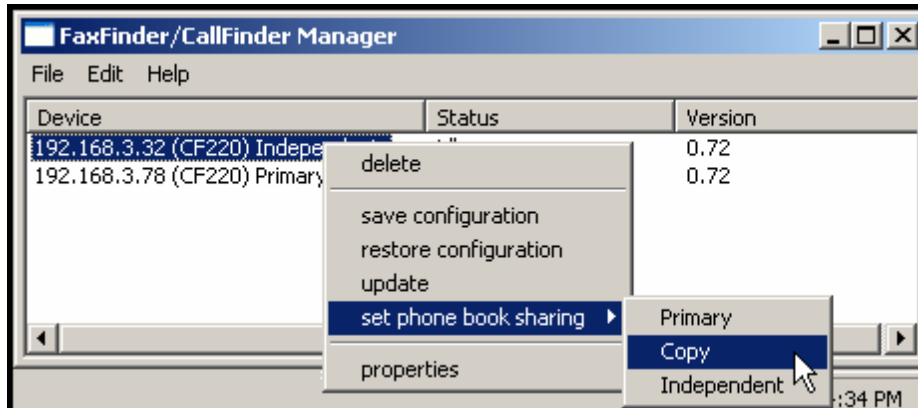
FaxFinder/CallFinder Manager

File Edit Help

| Device | Status | Version |
|---|---|---|
| 192.168.3.32 (CF220) Indepe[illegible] | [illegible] | 0.72 |
| 192.168.3.78 (CF220) Primary | | 0.72 |

delete

save configuration
restore configuration
update
set phone book sharing

properties

Primary
Copy
Independent

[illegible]:34 PM